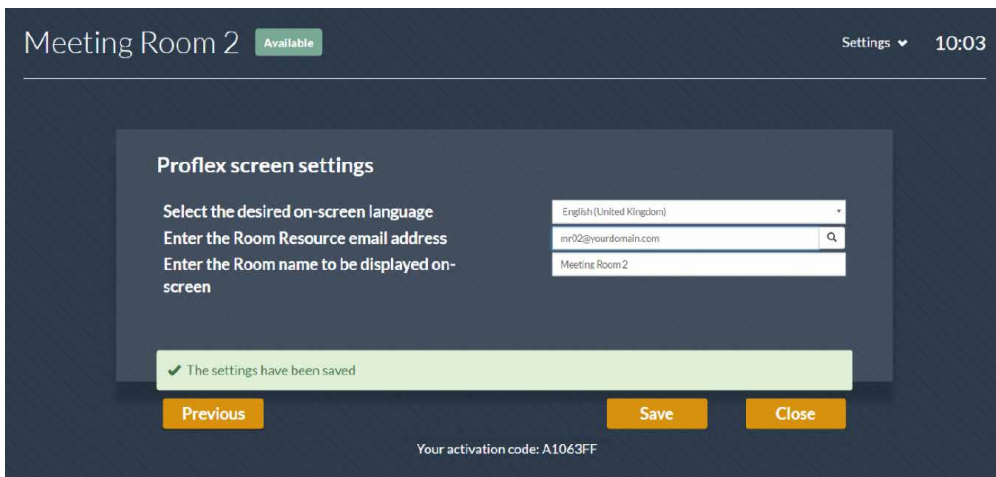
Meeting Room 2 Available

Settings 10:03

Proflex screen settings

Select the desired on-screen language
English (United Kingdom)

Enter the Room Resource email address
mr02@yourdomain.com

Enter the Room name to be displayed on-screen
Meeting Room 2

✔ The settings have been saved

Previous

Save

Close

Your activation code: A1063FF